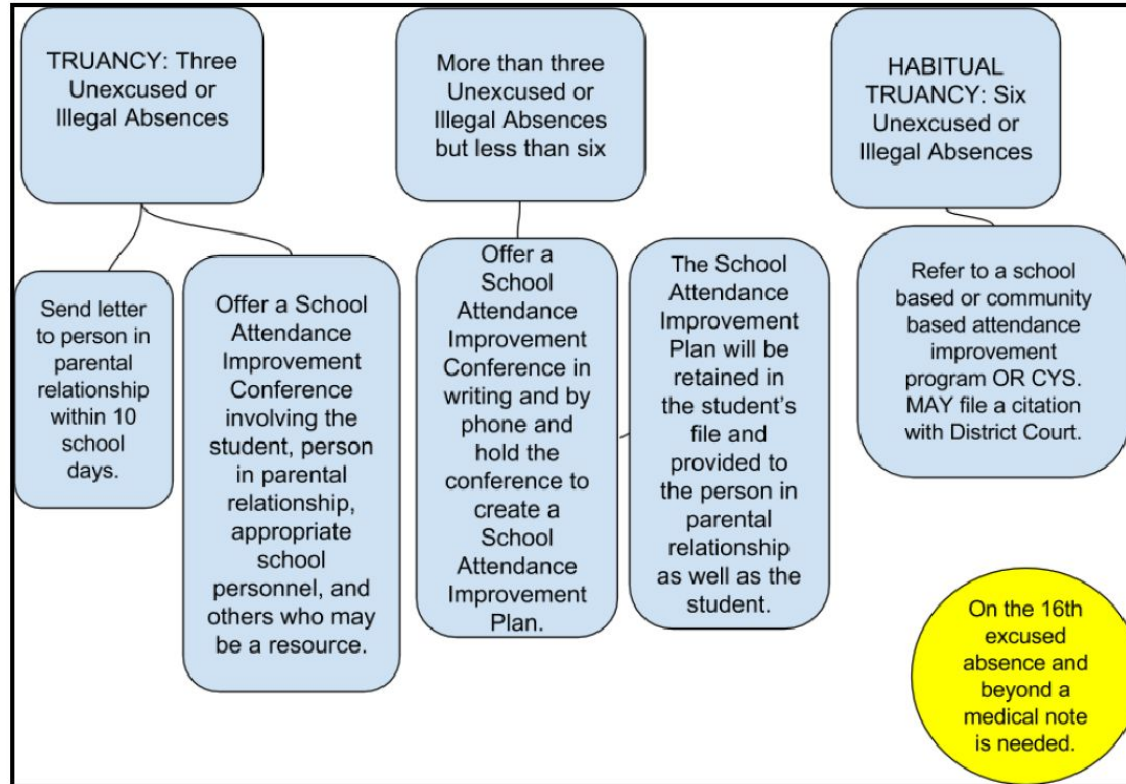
TRUANCY: Three Unexcused or Illegal Absences

Send letter to person in parental relationship within 10 school days.

Offer a School Attendance Improvement Conference involving the student, person in parental relationship, appropriate school personnel, and others who may be a resource.

More than three Unexcused or Illegal Absences but less than six

Offer a School Attendance Improvement Conference in writing and by phone and hold the conference to create a School Attendance Improvement Plan.

The School Attendance Improvement Plan will be retained in the student's file and provided to the person in parental relationship as well as the student.

HABITUAL TRUANCY: Six Unexcused or Illegal Absences

Refer to a school based or community based attendance improvement program OR CYS. MAY file a citation with District Court.

On the 16th excused absence and beyond a medical note is needed.